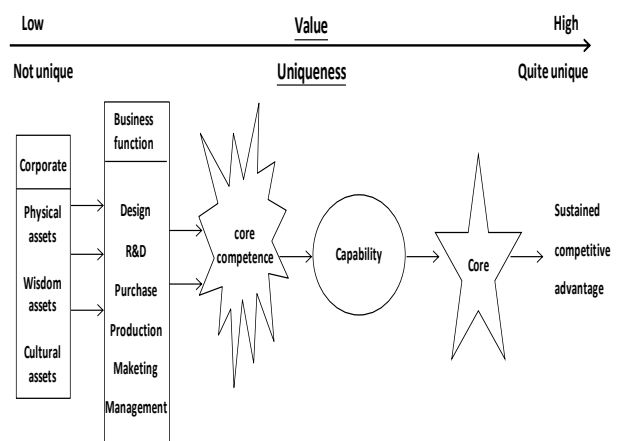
Low

Value

High

Not unique

Uniqueness

Quite unique

Corporate

Physical assets

Wisdom assets

Cultural assets

Business function

Design

R&D

Purchase

Production

Maketing

Management

core competence

Capability

Core

Sustained competitive advantage